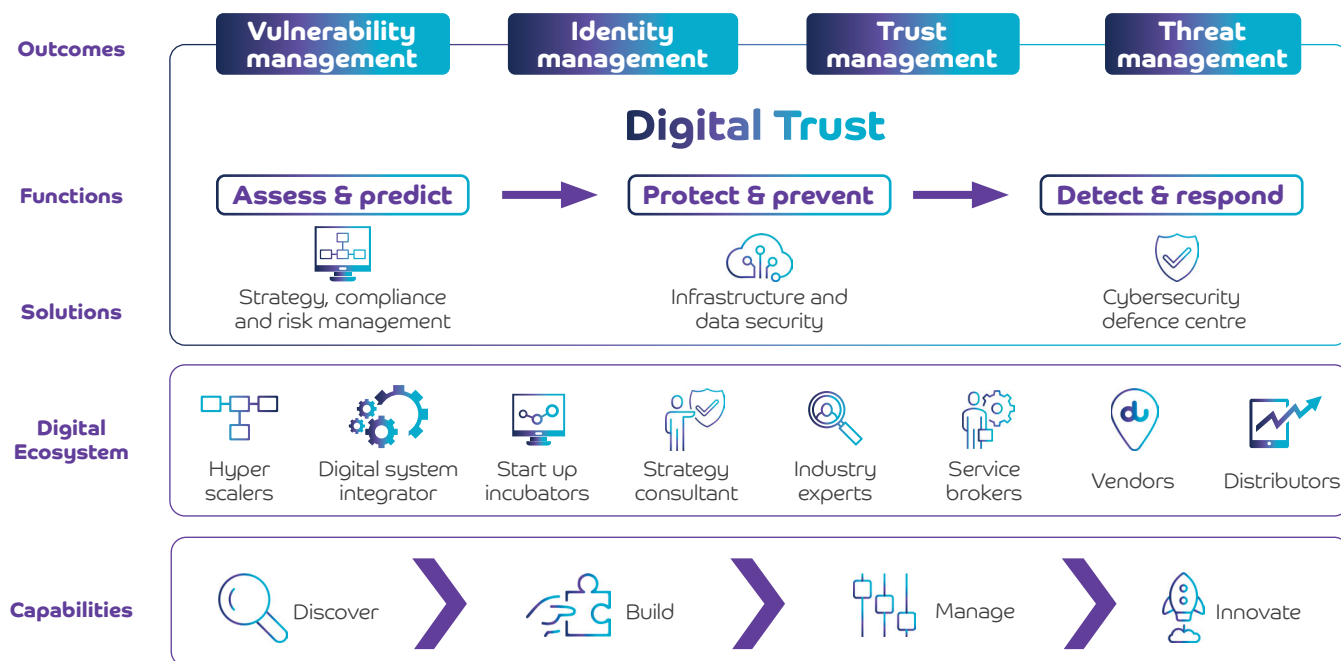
Outcomes

Vulnerability management

Identity management

Trust management

Threat management

Digital Trust

Functions

Assess & predict

Protect & prevent

Detect & respond

Solutions

Strategy, compliance and risk management

Infrastructure and data security

Cybersecurity defence centre

Digital Ecosystem

Hyper scalers

Digital system integrator

Start up incubators

Strategy consultant

Industry experts

Service brokers

du

Vendors

Distributors

Capabilities

Discover

Build

Manage

Innovate